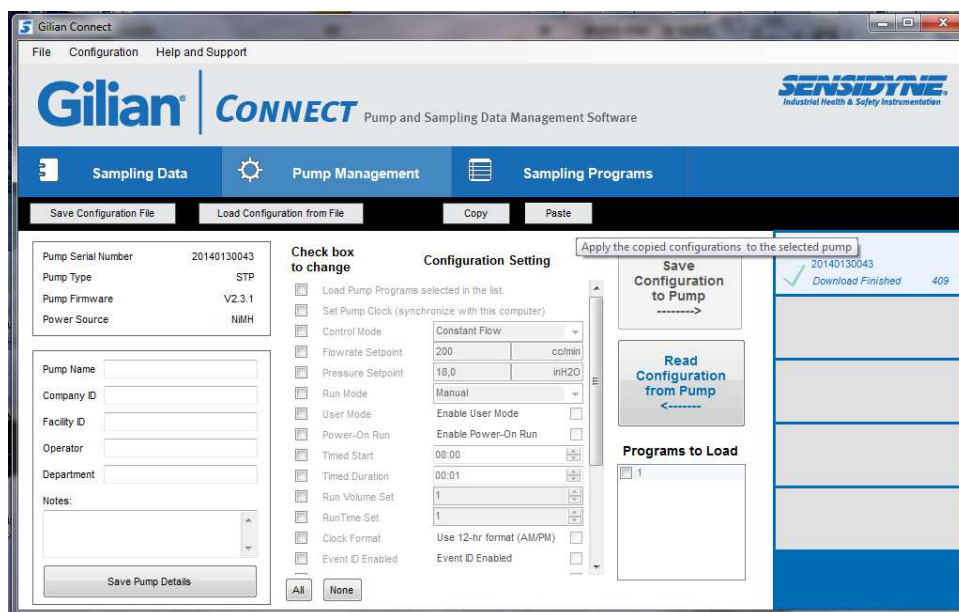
Gilian Connect

File Configuration Help and Support

Gilian | CONNECT Pump and Sampling Data Management Software

SENSIDYNE Industrial Health & Safety Instrumentation

Sampling Data | Pump Management | Sampling Programs

Save Configuration File | Load Configuration from File | Copy | Paste

Apply the copied configurations to the selected pump

| | |
|---|---|
| Pump Serial Number | 20140130043 |
| Pump Type | STP |
| Pump Firmware | V2.3.1 |
| Power Source | NiMH |

Pump Name

Company ID

Facility ID

Operator

Department

Notes:

Save Pump Details

Check box to change

Configuration Setting

Load Pump Programs selected in the list.

Set Pump Clock (synchronize with this computer)

| | | |
|---|---|---|
| Control Mode | Constant Flow | |
| Flowrate Setpoint | 200 | cc/min |
| Pressure Setpoint | 18,0 | inH2O |
| Run Mode | Manual | |
| User Mode | Enable User Mode | |
| Power-On Run | Enable Power-On Run | |
| Timed Start | 08:00 | |
| Timed Duration | 00:01 | |
| Run Volume Set | 1 | |
| RunTime Set | 1 | |
| Clock Format | Use 12-hr format (AM/PM) | |
| Event ID Enabled | Event ID Enabled | |

All | None

Save Configuration to Pump -------->

Read Configuration from Pump <--------

Programs to Load

1

20140130043

Download Finished 409